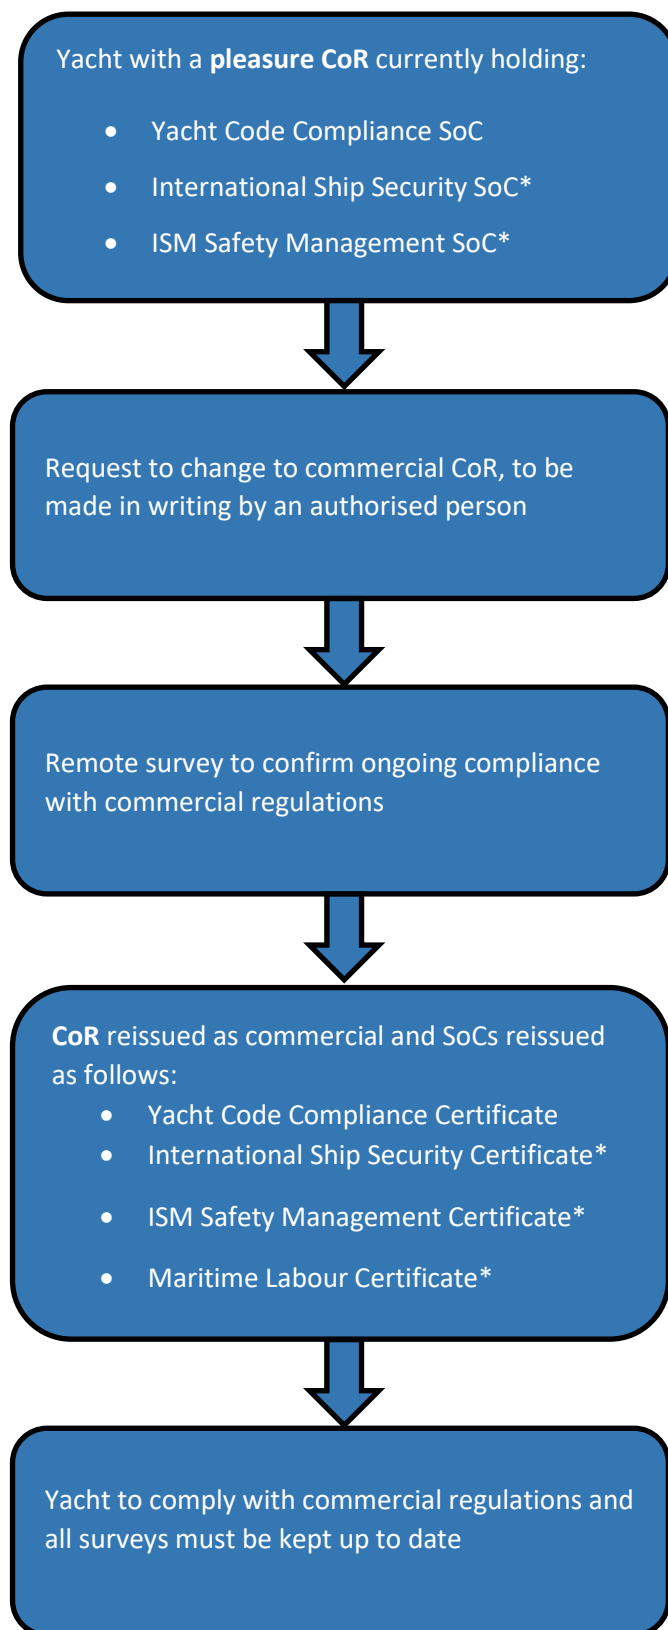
Yacht with a **pleasure CoR** currently holding:

- Yacht Code Compliance SoC
- International Ship Security SoC*
- ISM Safety Management SoC*

Request to change to commercial CoR, to be made in writing by an authorised person

Remote survey to confirm ongoing compliance with commercial regulations

**CoR** reissued as commercial and SoCs reissued as follows:

- Yacht Code Compliance Certificate
- International Ship Security Certificate*
- ISM Safety Management Certificate*
- Maritime Labour Certificate*

Yacht to comply with commercial regulations and all surveys must be kept up to date